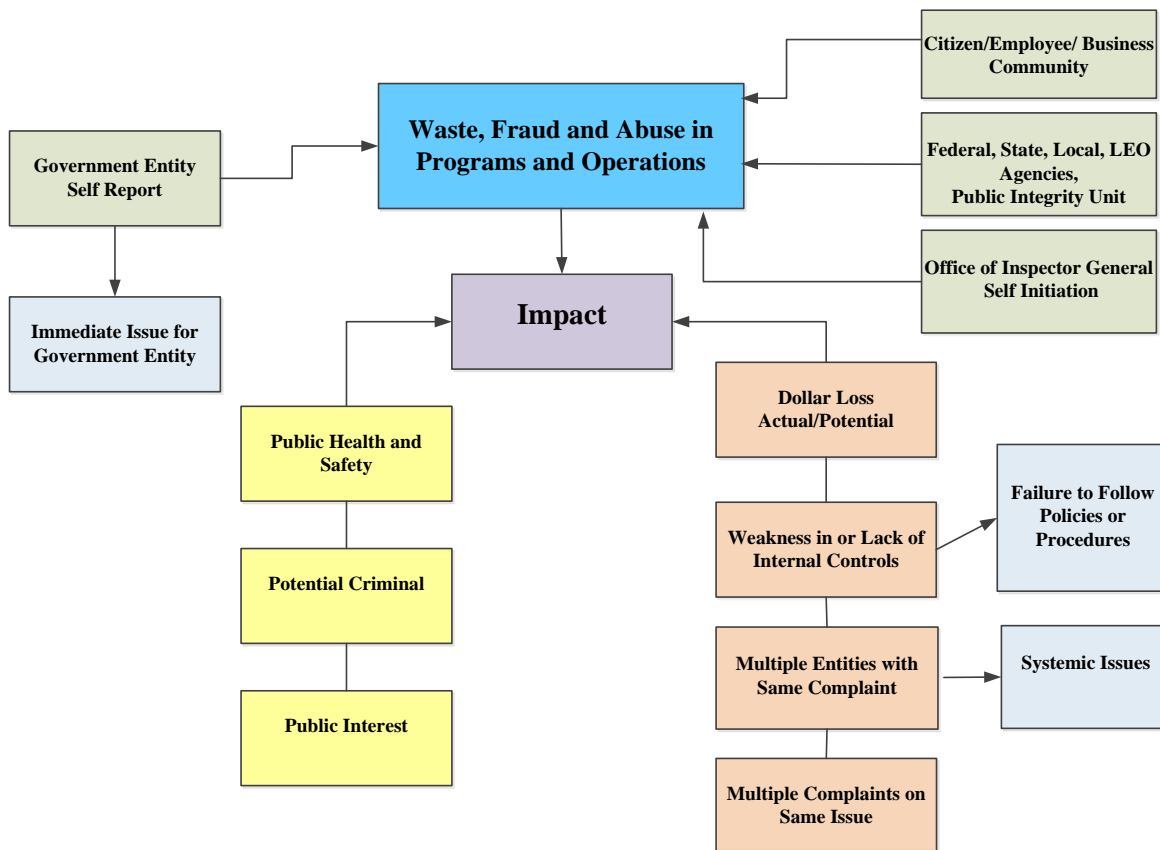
Citizen/Employee/ Business Community

Waste, Fraud and Abuse in Programs and Operations

Government Entity Self Report

Federal, State, Local, LEO Agencies, Public Integrity Unit

Office of Inspector General Self Initiation

Immediate Issue for Government Entity

Impact

Public Health and Safety

Potential Criminal

Public Interest

Dollar Loss Actual/Potential

Weakness in or Lack of Internal Controls

Failure to Follow Policies or Procedures

Multiple Entities with Same Complaint

Systemic Issues

Multiple Complaints on Same Issue